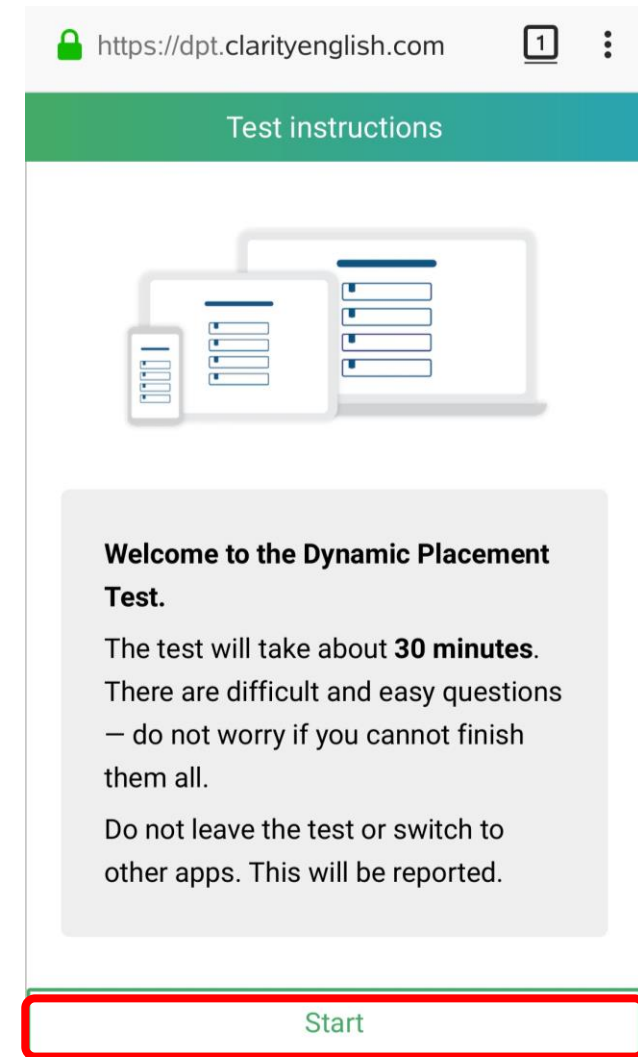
https://dpt.clarityenglish.com 1

Test instructions

Welcome to the Dynamic Placement Test.

The test will take about 30 minutes. There are difficult and easy questions — do not worry if you cannot finish them all.

Do not leave the test or switch to other apps. This will be reported.

Start